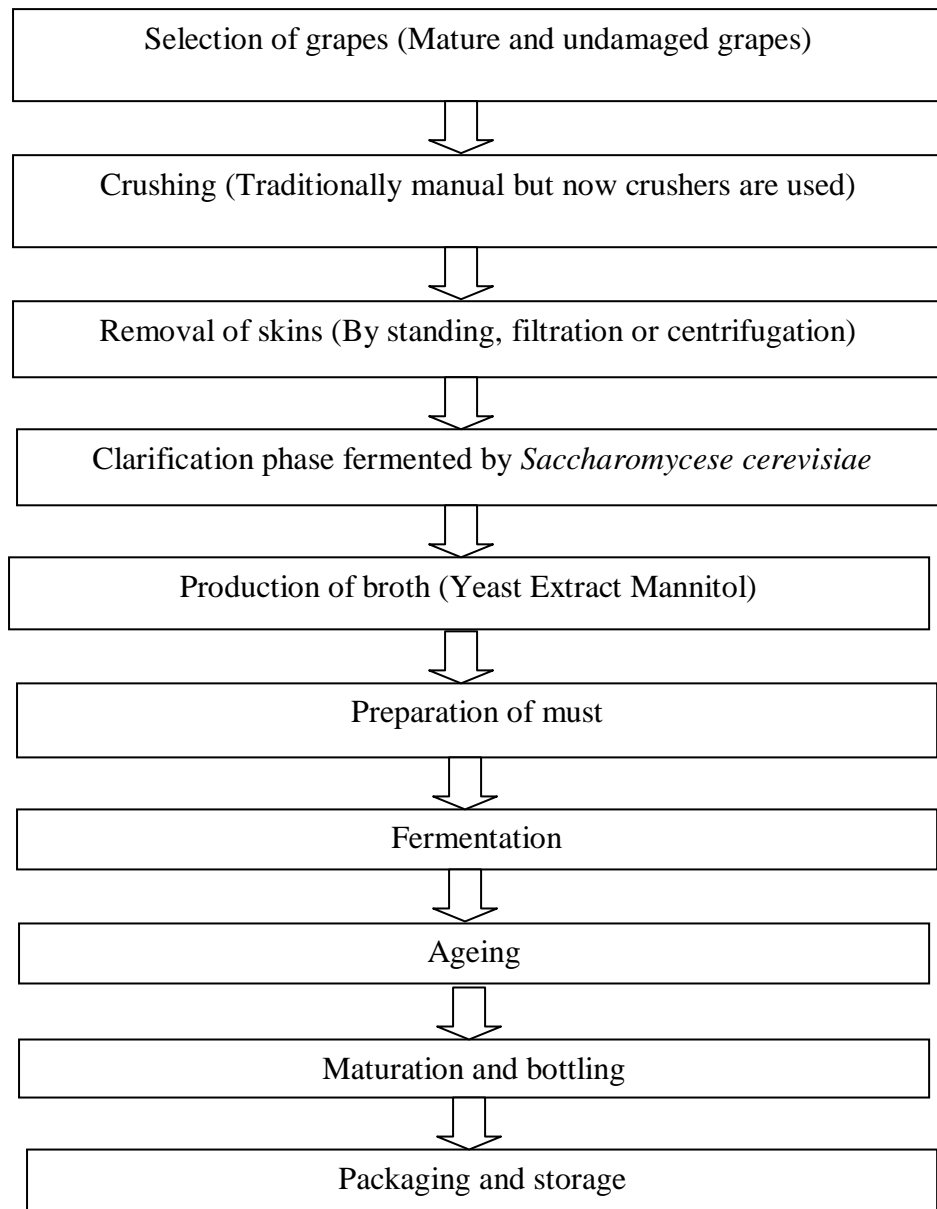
Selection of grapes (Mature and undamaged grapes)

Crushing (Traditionally manual but now crushers are used)

Removal of skins (By standing, filtration or centrifugation)

Clarification phase fermented by Saccharomycese cerevisiae

Production of broth (Yeast Extract Mannitol)

Preparation of must

Fermentation

Ageing

Maturation and bottling

Packaging and storage